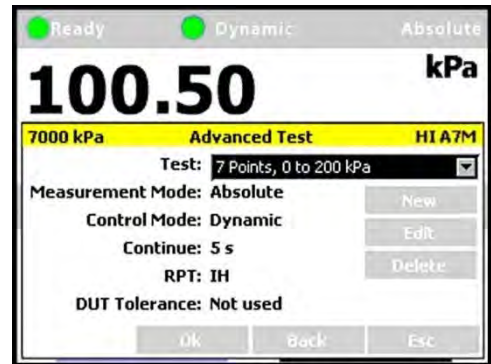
Ready Dynamic Absolute

100.50 kPa

7000 kPa Advanced Test HI A7M

Test: 7 Points, 0 to 200 kPa

Measurement Mode: Absolute

Control Mode: Dynamic

Continue: 5 s

RPT: IH

DUT Tolerance: Not used

New

Edit

Delete

Ok Back Esc